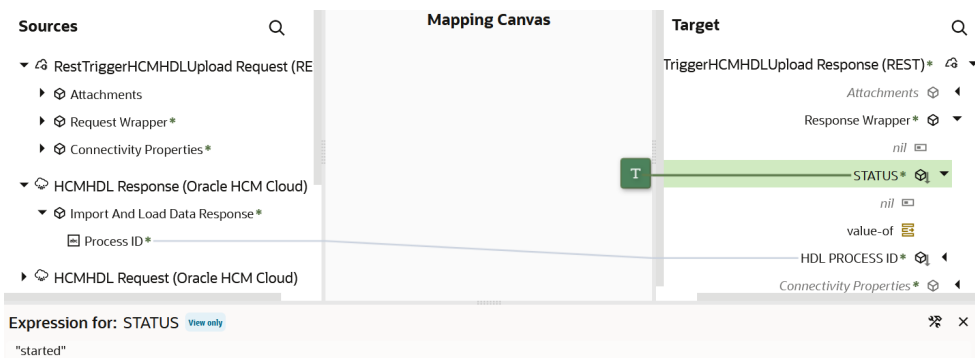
Sources

Mapping Canvas

Target

RestTriggerHCMHDLUpload Request (RE

Attachments

Request Wrapper *

Connectivity Properties *

HCMHDL Response (Oracle HCM Cloud)

Import And Load Data Response *

Process ID *

HCMHDL Request (Oracle HCM Cloud)

TriggerHCMHDLUpload Response (REST) *

Attachments

Response Wrapper *

nil

T

STATUS *

nil

value-of

HDL PROCESS ID *

Connectivity Properties *

Expression for: STATUS View only

"started"